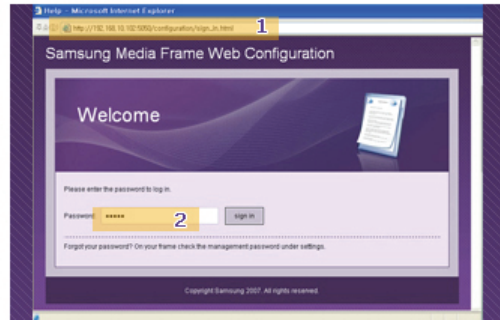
Help - Microsoft Internet Explorer

http://192.168.10.102:5050/configuration/sign_in.html

1

Samsung Media Frame Web Configuration

Welcome

Please enter the password to log in.

Password •••••

2

sign in

Forgot your password? On your frame check the management password under settings.

Copyright Samsung 2007. All rights reserved.